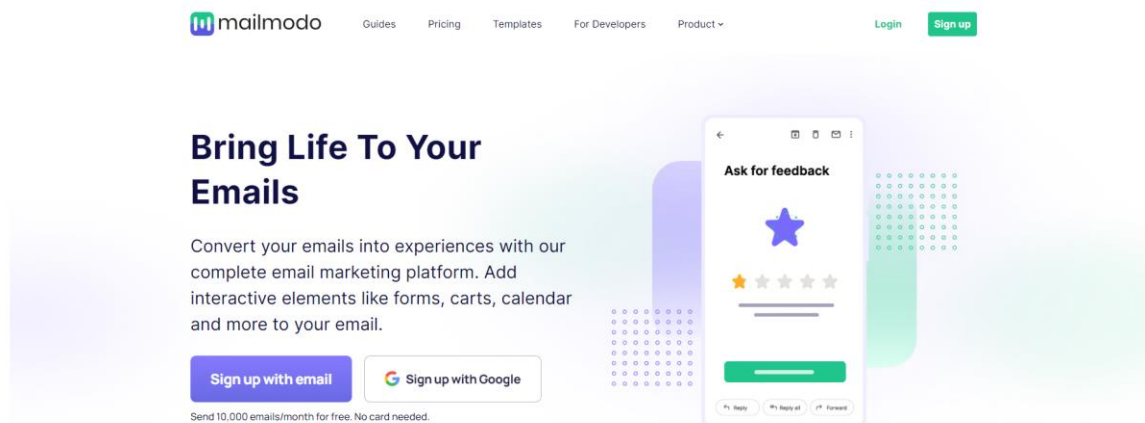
mailmodo Guides Pricing Templates For Developers Product Login Sign up

Bring Life To Your Emails

Convert your emails into experiences with our complete email marketing platform. Add interactive elements like forms, carts, calendar and more to your email.

Sign up with email

Sign up with Google

Send 10,000 emails/month for free. No card needed.

Ask for feedback

Reply Reply all Forward